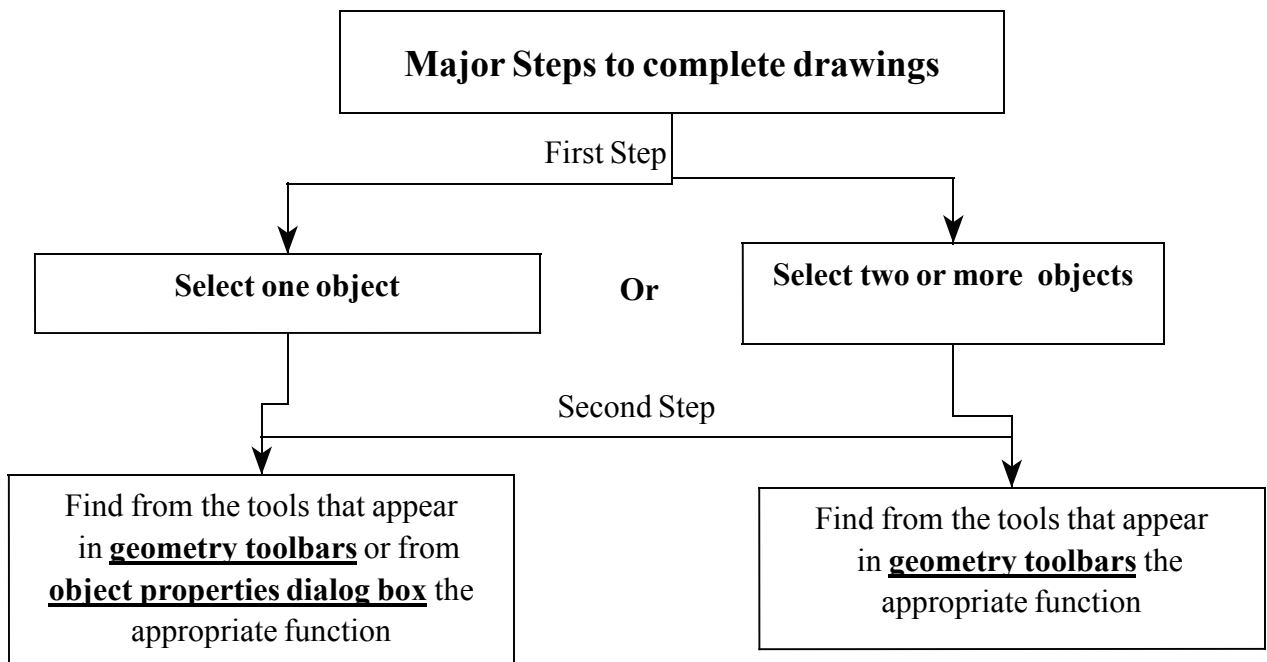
Major Steps to complete drawings

First Step

Select one object

Or

Select two or more objects

Second Step

Find from the tools that appear in geometry toolbars or from object properties dialog box the appropriate function

Find from the tools that appear in geometry toolbars the appropriate function